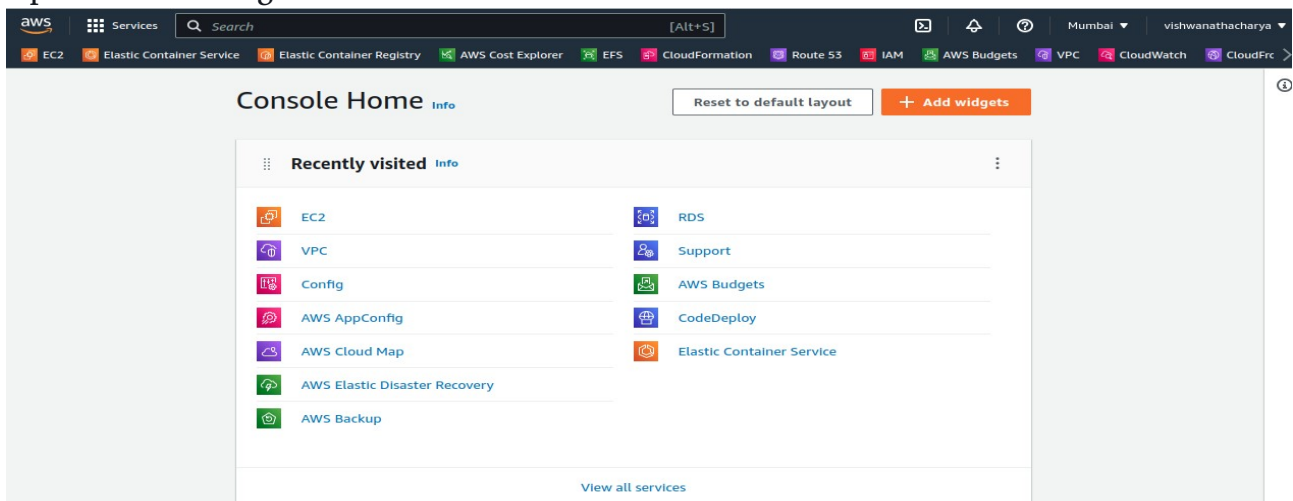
aws Services Search [Alt+S] Mumbai ▼ vishwanathacharya ▼

EC2 Elastic Container Service Elastic Container Registry AWS Cost Explorer EFS CloudFormation Route 53 IAM AWS Budgets VPC CloudWatch CloudFro

Console Home Info

Reset to default layout

+ Add widgets

Recently visited Info

EC2
VPC
Config
AWS AppConfig
AWS Cloud Map
AWS Elastic Disaster Recovery
AWS Backup

RDS
Support
AWS Budgets
CodeDeploy
Elastic Container Service

View all services